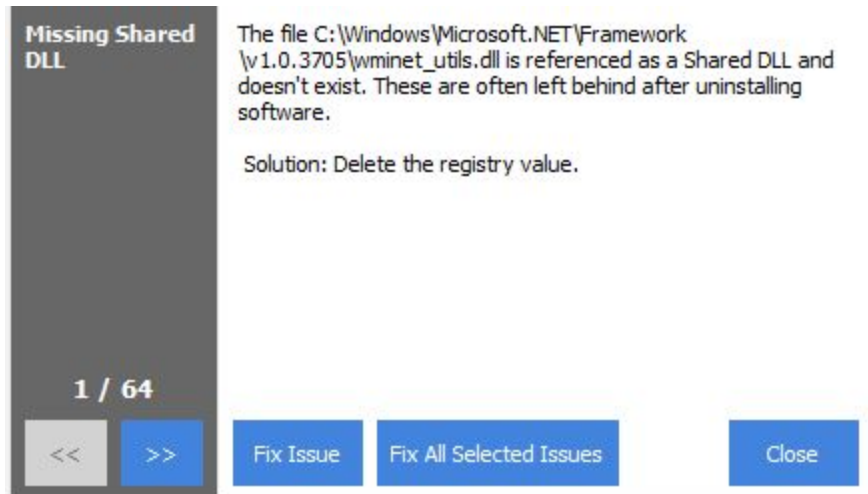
Missing Shared DLL

The file C:\Windows\Microsoft.NET\Framework\v1.0.3705\wminet_utils.dll is referenced as a Shared DLL and doesn't exist. These are often left behind after uninstalling software.

Solution: Delete the registry value.

1 / 64

<<

>>

Fix Issue

Fix All Selected Issues

Close